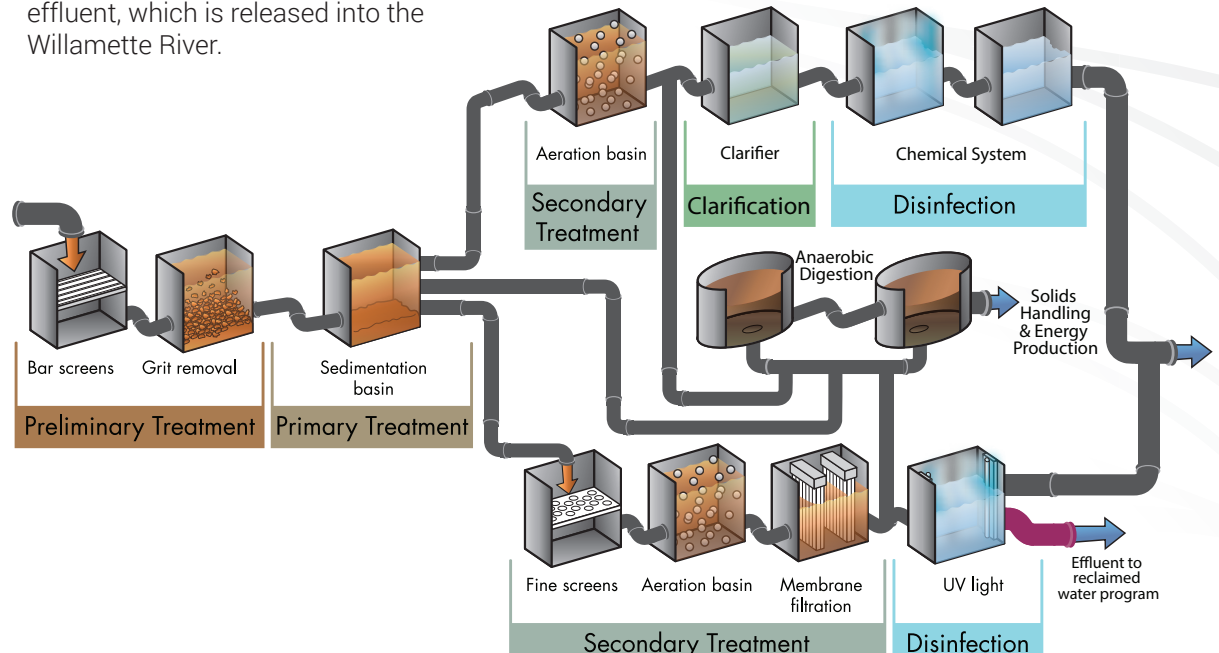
effluent, which is released into the Willamette River.

Aeration basin
Secondary Treatment
Clarifier
Clarification
Chemical System
Disinfection

Anaerobic Digestion
Solids Handling & Energy Production

Bar screens
Grit removal
Preliminary Treatment
Sedimentation basin
Primary Treatment

Fine screens
Aeration basin
Membrane filtration
Secondary Treatment
UV light
Disinfection
Effluent to reclaimed water program